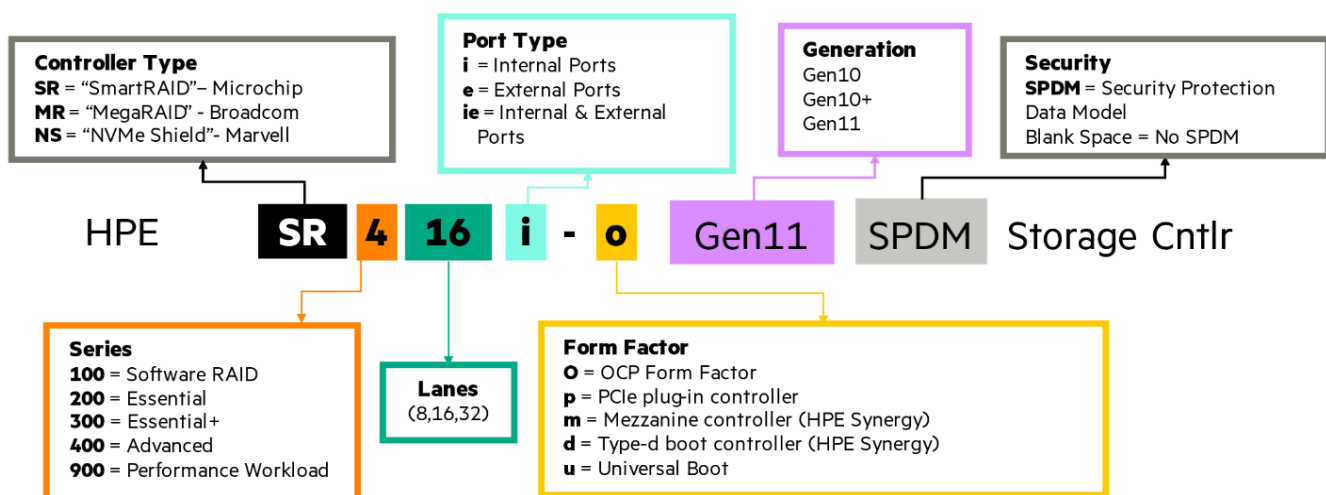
**Controller Type**
**SR** = “SmartRAID”– Microchip
**MR** = “MegaRAID” - Broadcom
**NS** = “NVMe Shield”- Marvell

**Port Type**
**i** = Internal Ports
**e** = External Ports
**ie** = Internal & External Ports

**Generation**
Gen10
Gen10+
Gen11

**Security**
**SPDM** = Security Protection Data Model
Blank Space = No SPDM

HPE SR 4 16 i - o Gen11 SPDM Storage Cntlr

**Series**
**100** = Software RAID
**200** = Essential
**300** = Essential+
**400** = Advanced
**900** = Performance Workload

**Lanes**
(8,16,32)

**Form Factor**
**O** = OCP Form Factor
**p** = PCIe plug-in controller
**m** = Mezzanine controller (HPE Synergy)
**d** = Type-d boot controller (HPE Synergy)
**u** = Universal Boot